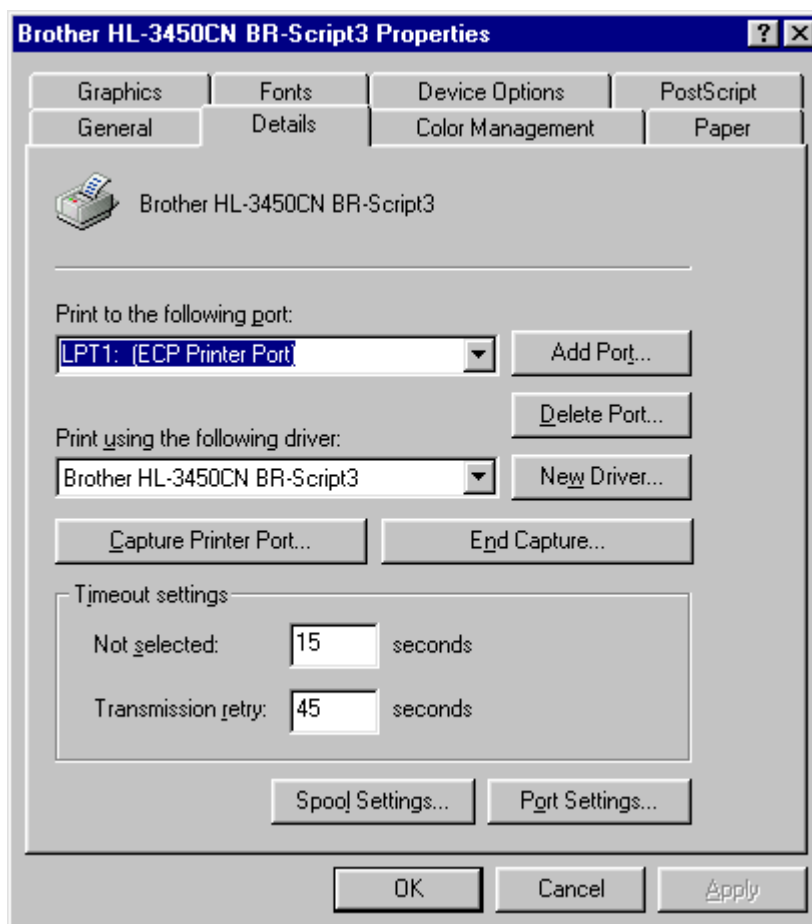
Brother HL-3450CN BR-Script3 Properties

?

Graphics | Fonts | Device Options | PostScript
General | Details | Color Management | Paper

Brother HL-3450CN BR-Script3

Print to the following port:
LPT1: (ECP Printer Port)

Add Port...

Delete Port...

Print using the following driver:
Brother HL-3450CN BR-Script3

New Driver...

Capture Printer Port...

End Capture...

Timeout settings

Not selected: 15 seconds

Transmission retry: 45 seconds

Spool Settings...

Port Settings...

OK

Cancel

Apply